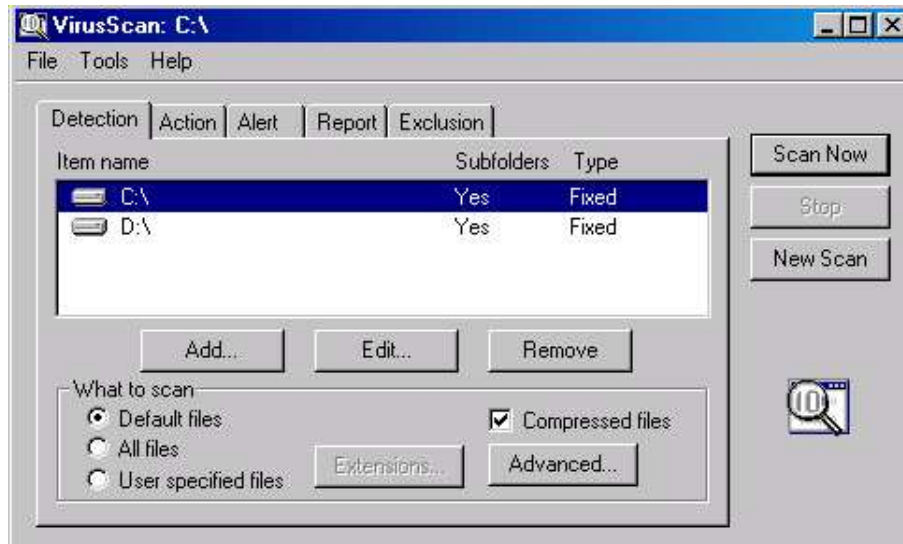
VirusScan: C:\

File Tools Help

Detection | Action | Alert | Report | Exclusion

| Item name | Subfolders | Type |
|---|---|---|
| C:\ | Yes | Fixed |
| D:\ | Yes | Fixed |

Add... Edit... Remove

What to scan
Default files
All files
User specified files
Extensions...
Compressed files
Advanced...

Scan Now
Stop
New Scan